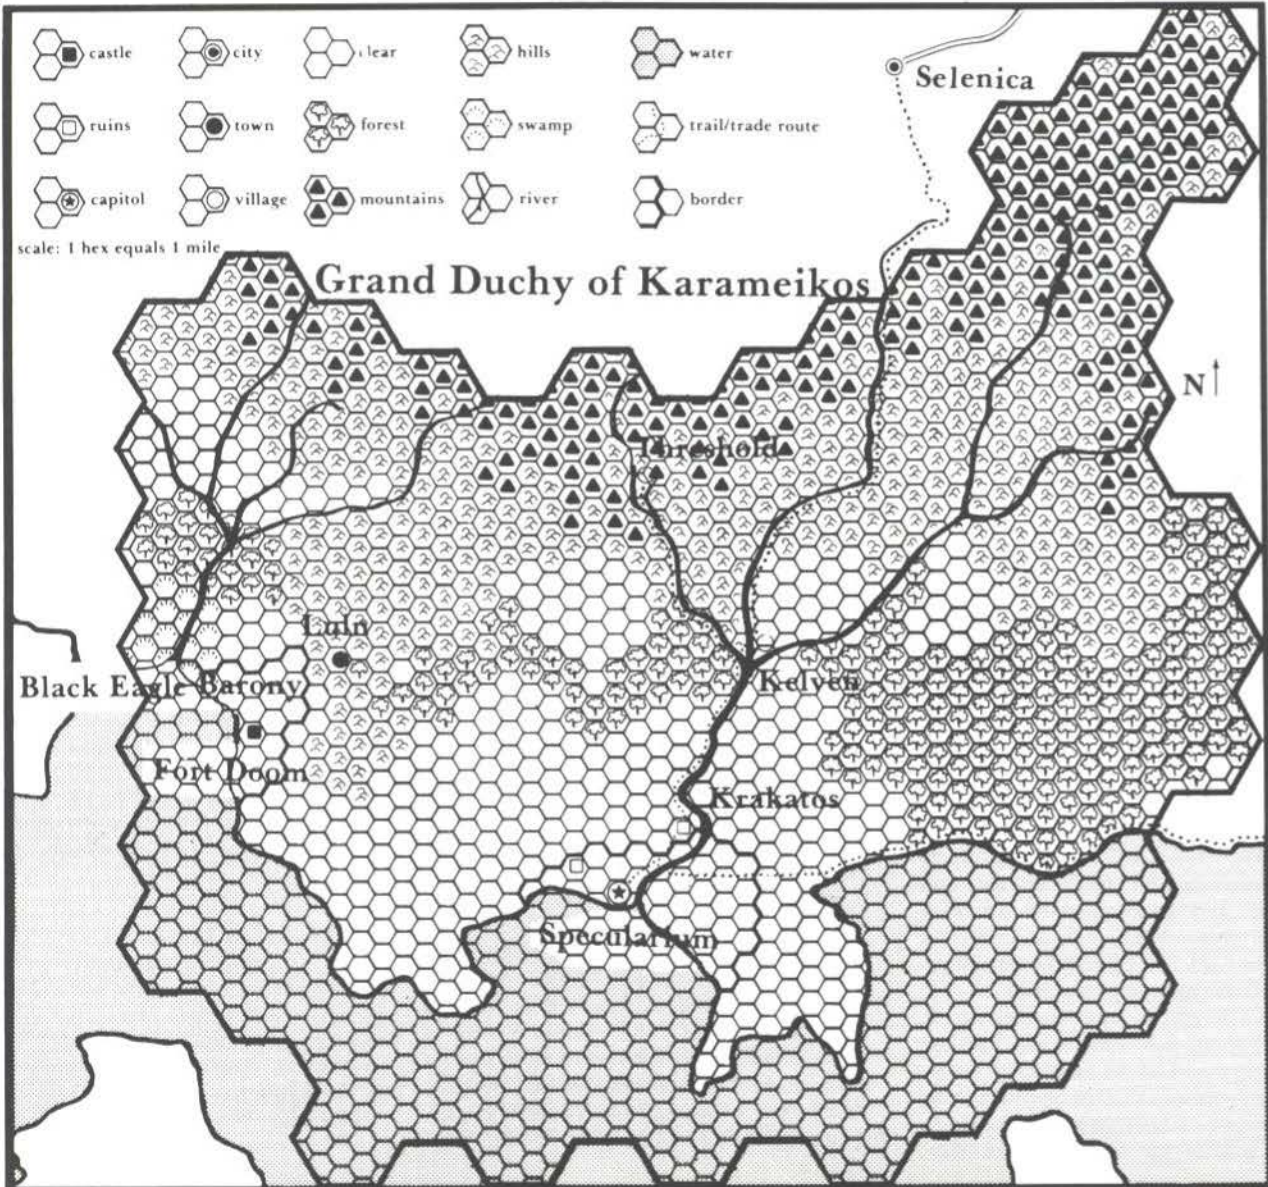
castle
city
clear
hills
water
ruins
town
forest
swamp
trail/trade route
capitol
village
mountains
river
border
scale: 1 hex equals 1 mile

Selenica

Grand Duchy of Karameikos

N

Threshold

Luln

Black Eagle Barony

Kelven

Fort Doom

Krakatos

Specularum